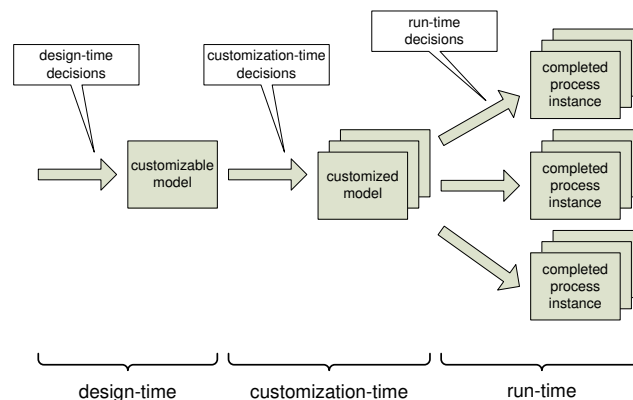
design-time decisions

customizable model

customization-time decisions

customized model

run-time decisions

completed process instance

completed process instance

completed process instance

design-time

customization-time

run-time